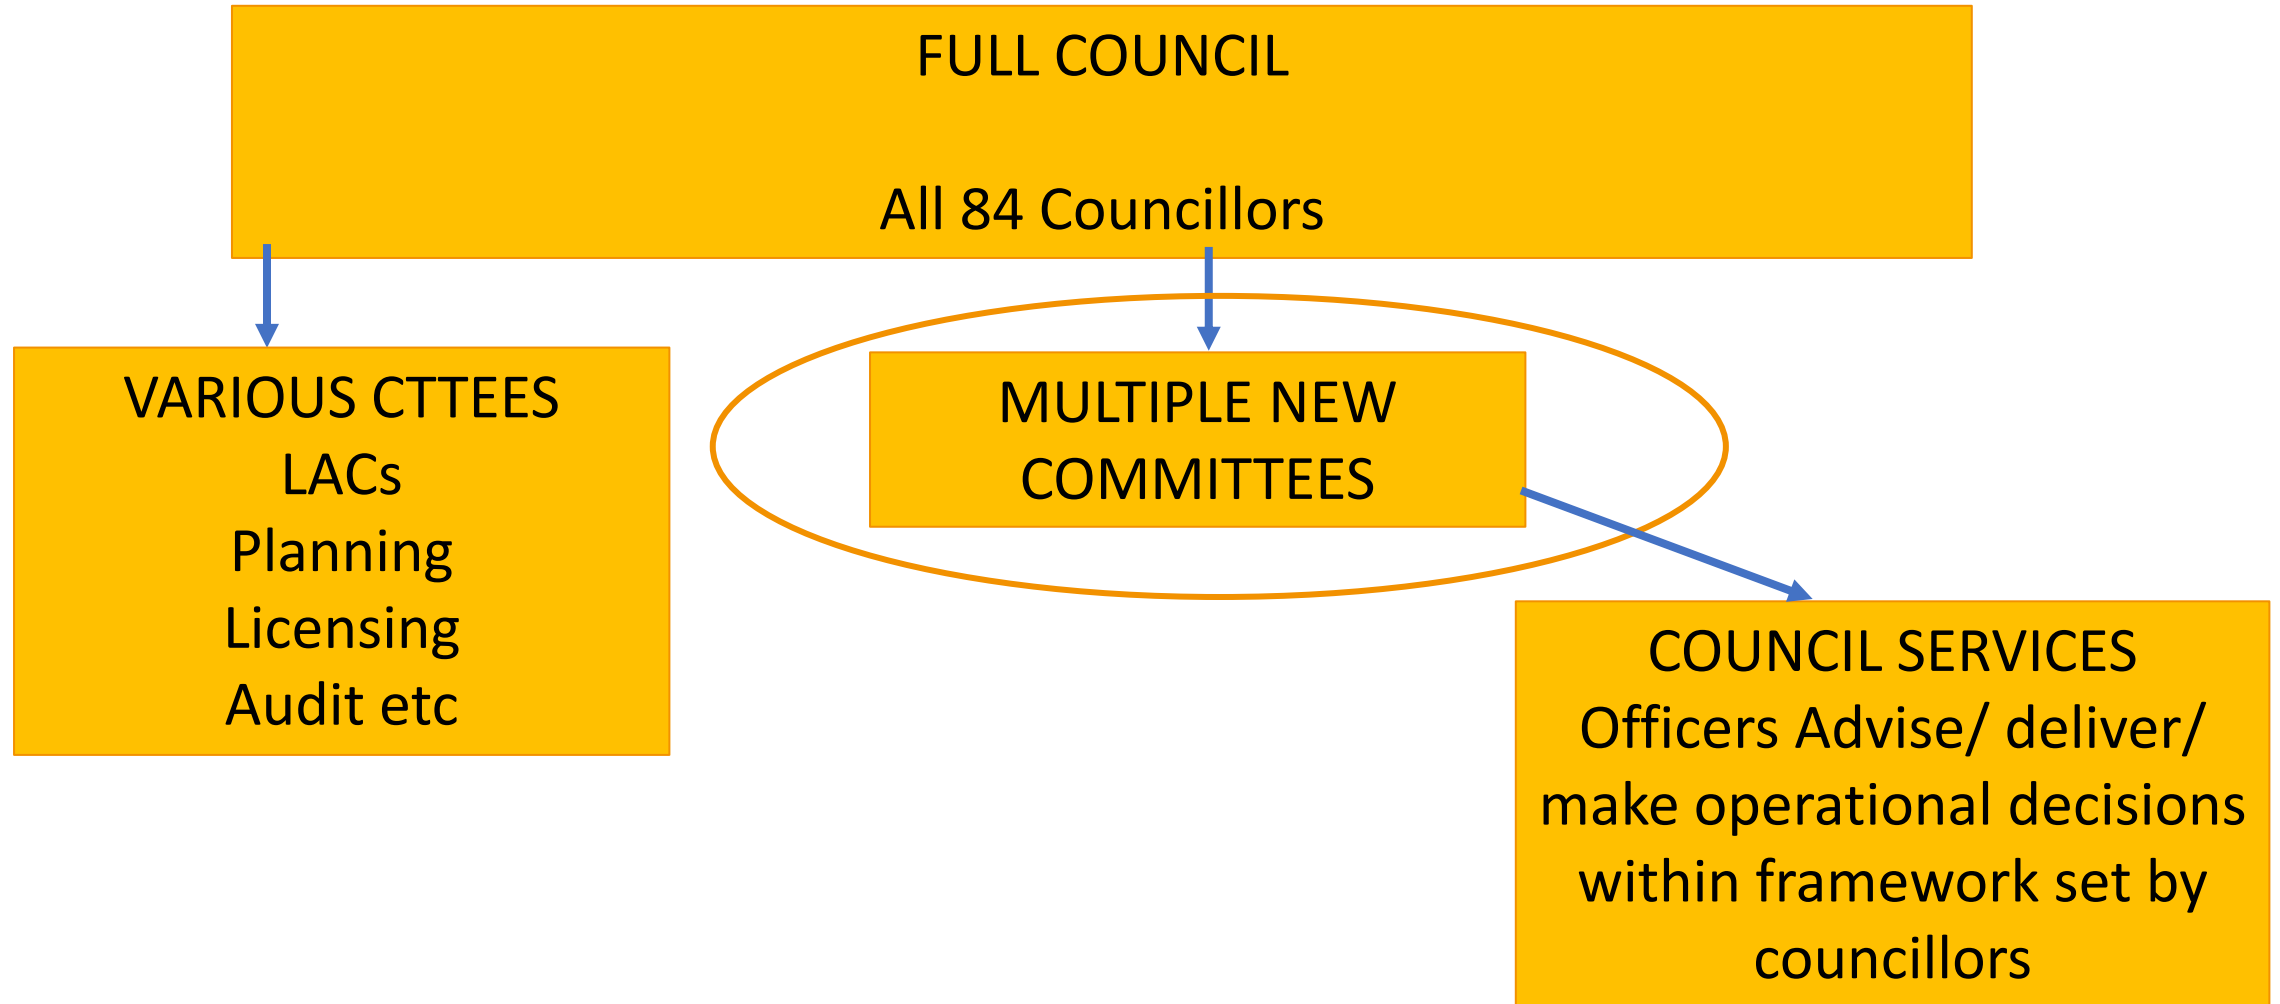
FULL COUNCIL

All 84 Councillors

VARIOUS CTTEES
LACs
Planning
Licensing
Audit etc

MULTIPLE NEW COMMITTEES

COUNCIL SERVICES
Officers Advise/ deliver/ make operational decisions within framework set by councillors